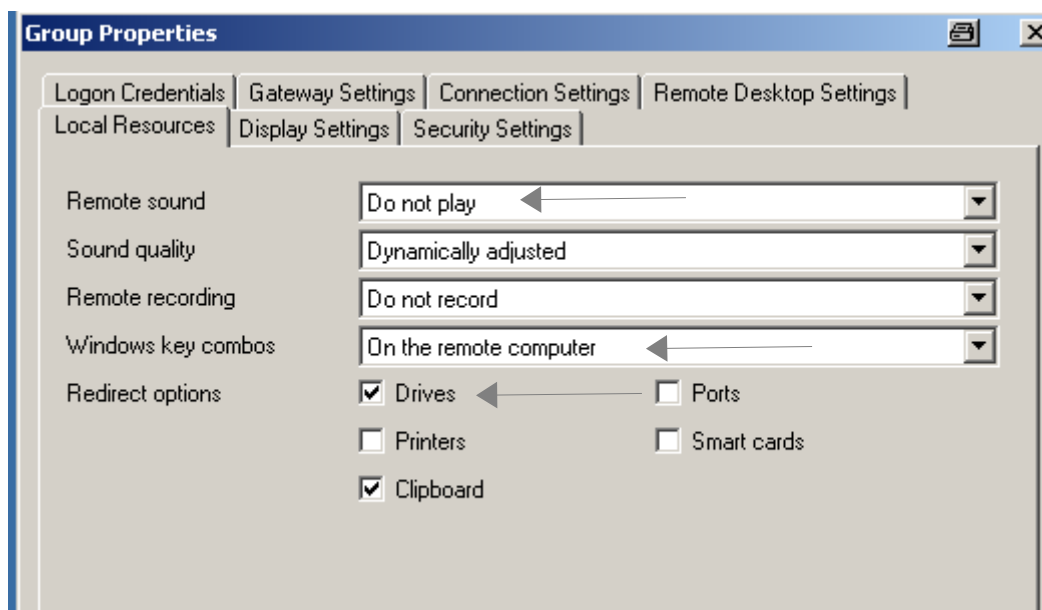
Group Properties

Logon Credentials | Gateway Settings | Connection Settings | Remote Desktop Settings

Local Resources | Display Settings | Security Settings

Remote sound	Do not play

Sound quality	Dynamically adjusted

Remote recording	Do not record

Windows key combos	On the remote computer

Redirect options

☑ Drives
☐ Ports
☐ Printers
☐ Smart cards
☑ Clipboard